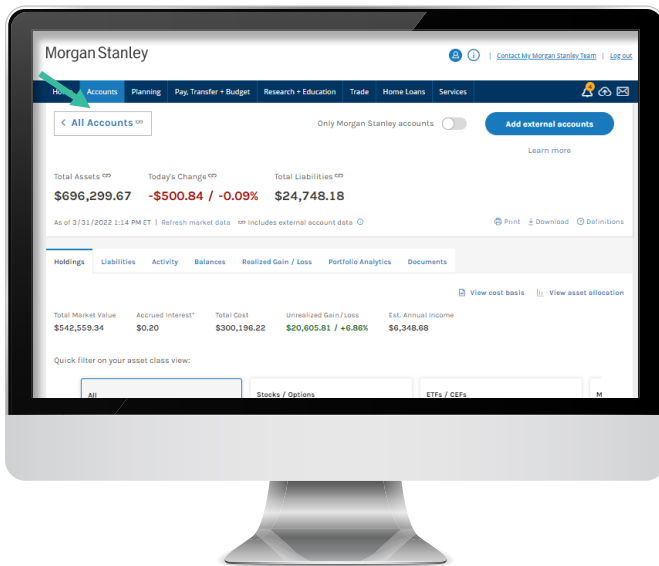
Morgan Stanley

Contact My Morgan Stanley Team | Log out

Ho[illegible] Accounts Planning Pay, Transfer + Budget Research + Education Trade Home Loans Services

< All Accounts

Only Morgan Stanley accounts

Add external accounts

Learn more

Total Assets
$696,299.67

Today's Change
-$500.84 / -0.09%

Total Liabilities
$24,748.18

As of 3/31/2022 1:14 PM ET | Refresh market data | includes external account data

Print Download Definitions

Holdings Liabilities Activity Balances Realized Gain / Loss Portfolio Analytics Documents

View cost basis View asset allocation

| Total Market Value | Accrued Interest* | Total Cost | Unrealized Gain/Loss | Est. Annual Income |
|---|---|---|---|---|
| $542,559.34 | $0.20 | $300,196.22 | $20,605.81 / +6.86% | $6,348.68 |

Quick filter on your asset class view:

All

Stocks / Options

ETFs / CEFs

M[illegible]